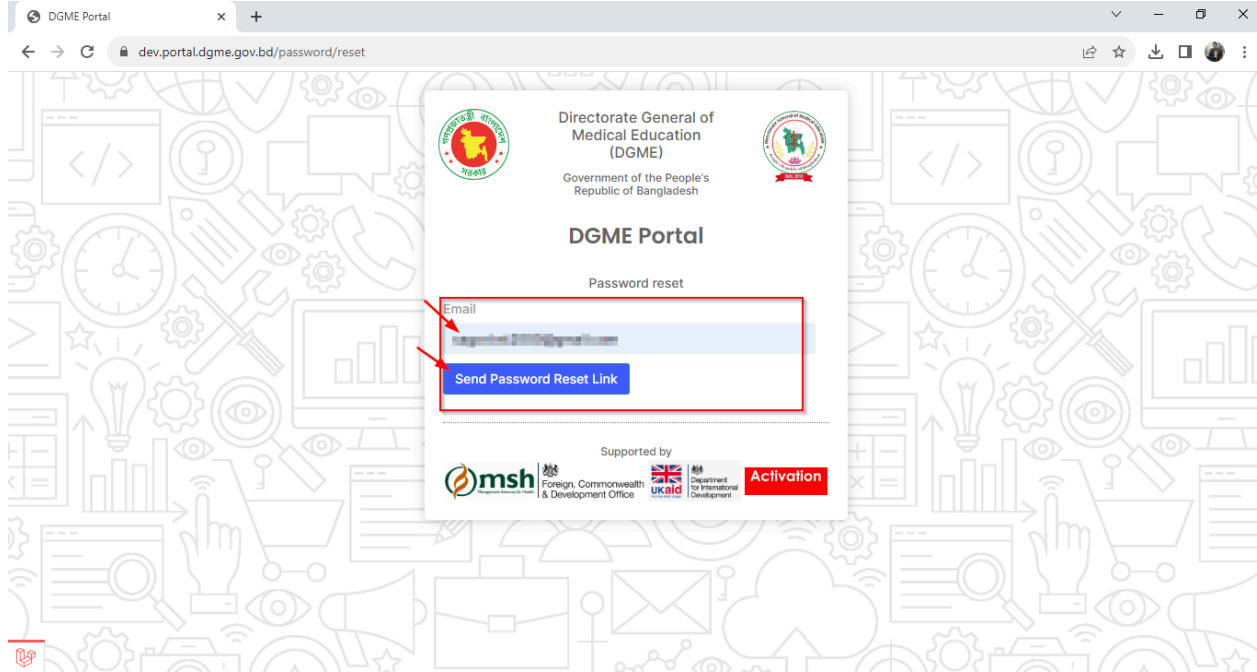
DGME Portal

dev.portal.dgme.gov.bd/password/reset

গণপ্রজাতন্ত্রী বাংলাদেশ সরকার

Directorate General of Medical Education (DGME)

Government of the People's Republic of Bangladesh

DGME Portal

Password reset

Email

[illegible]

Send Password Reset Link

Supported by

msh

Management Sciences for Health

Foreign, Commonwealth & Development Office

ukaid

Department for International Development

Activation